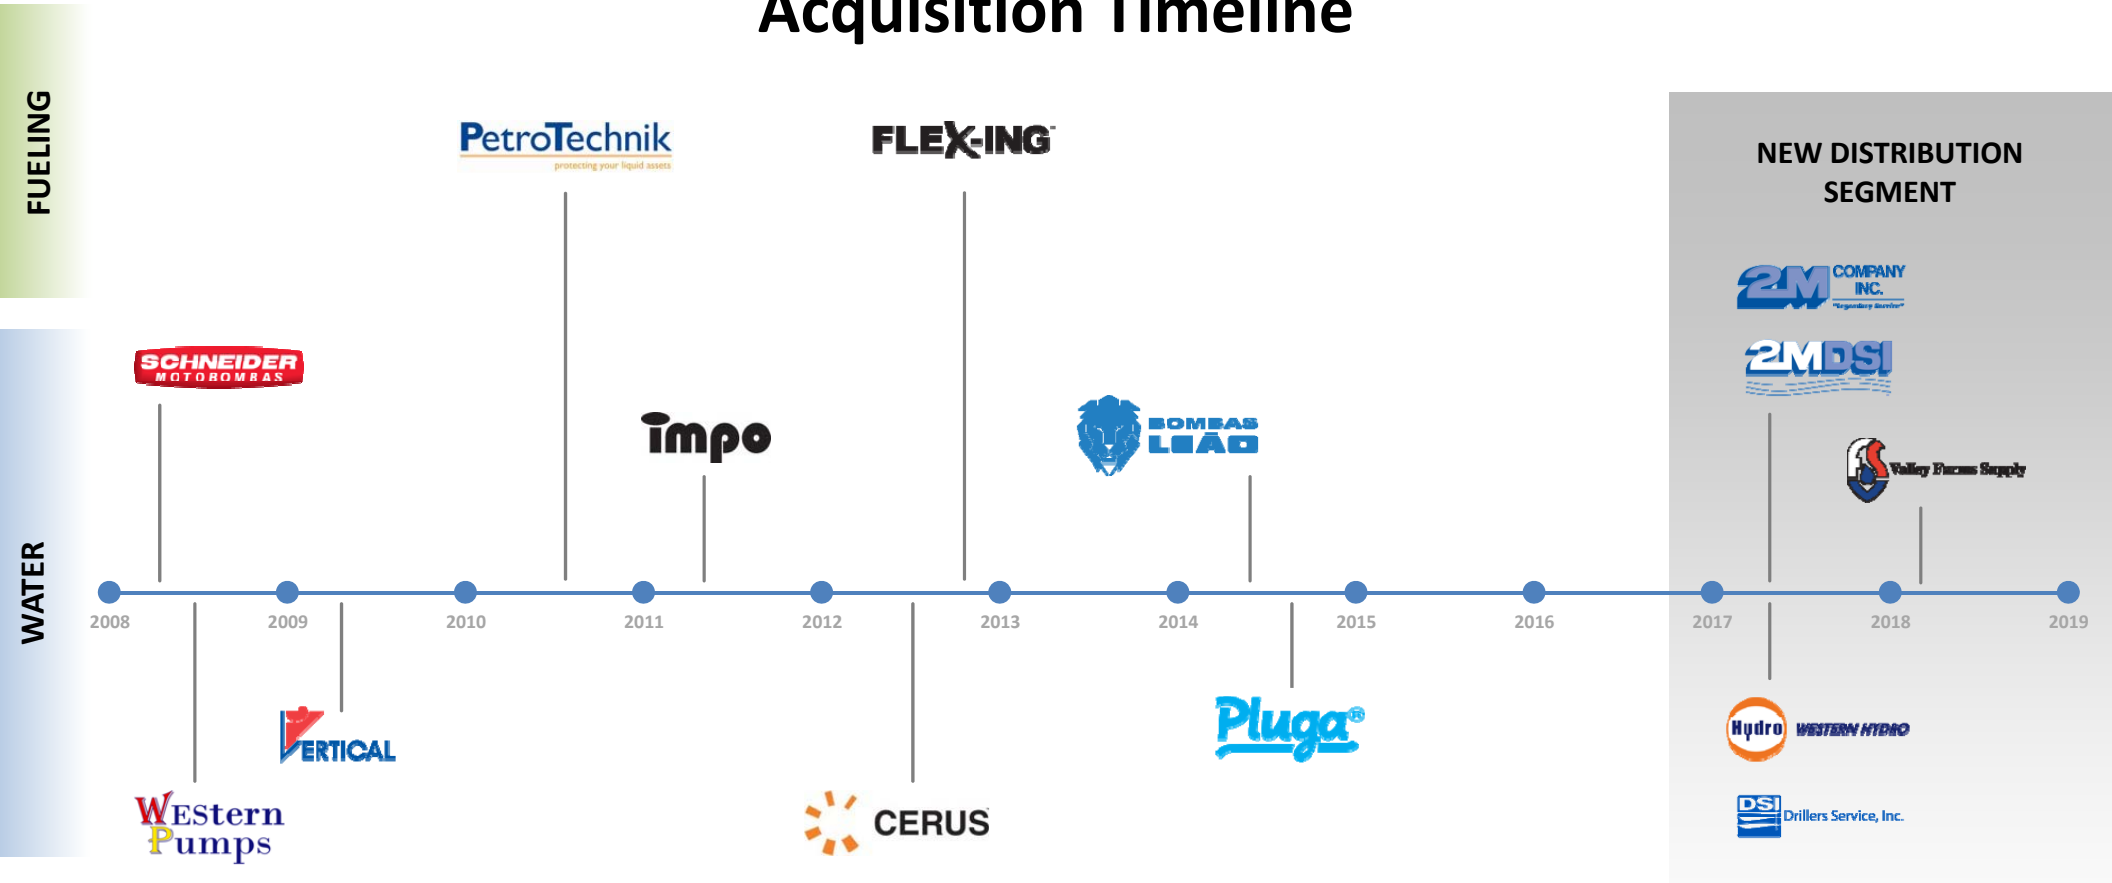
Acquisition Timeline

FUELING

WATER

PetroTechnik
protecting your liquid assets

FLEX-ING

NEW DISTRIBUTION SEGMENT

2M COMPANY INC.
"Legendary Service"

2MDSI

SCHNEIDER MOTOBOMBAS

impo

BOMBAS LEÃO

Valley Farms Supply

2008 2009 2010 2011 2012 2013 2014 2015 2016 2017 2018 2019

VERTICAL

Pluga®

Hydro WESTERN HYDRO

WEstern Pumps

CERUS

DSI Drillers Service, Inc.